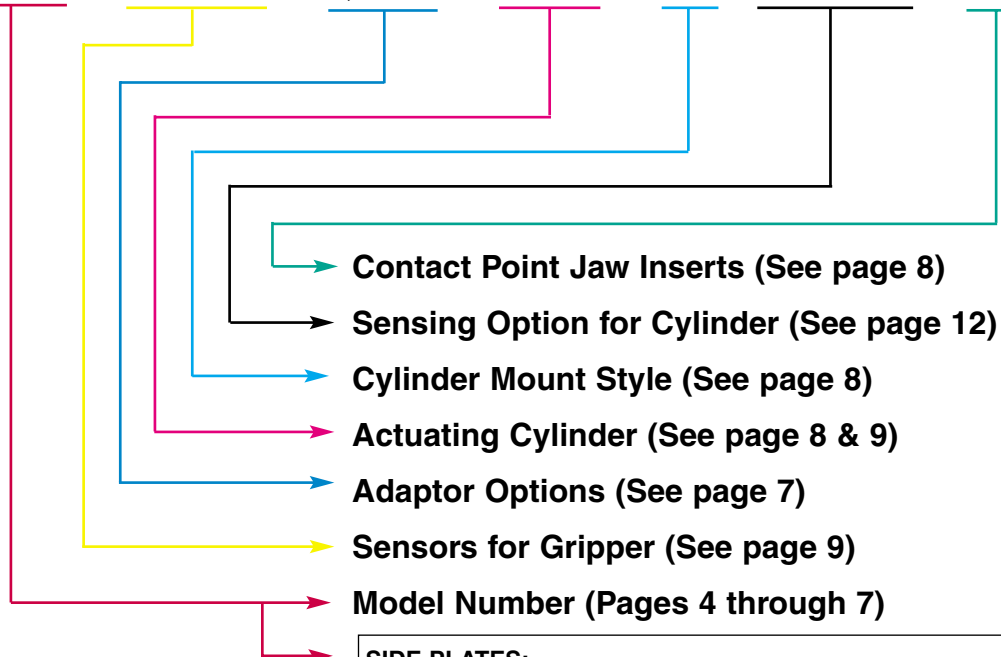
Contact Point Jaw Inserts (See page 8)

Sensing Option for Cylinder (See page 12)

Cylinder Mount Style (See page 8)

Actuating Cylinder (See page 8 & 9)

Adaptor Options (See page 7)

Sensors for Gripper (See page 9)

Model Number (Pages 4 through 7)

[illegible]